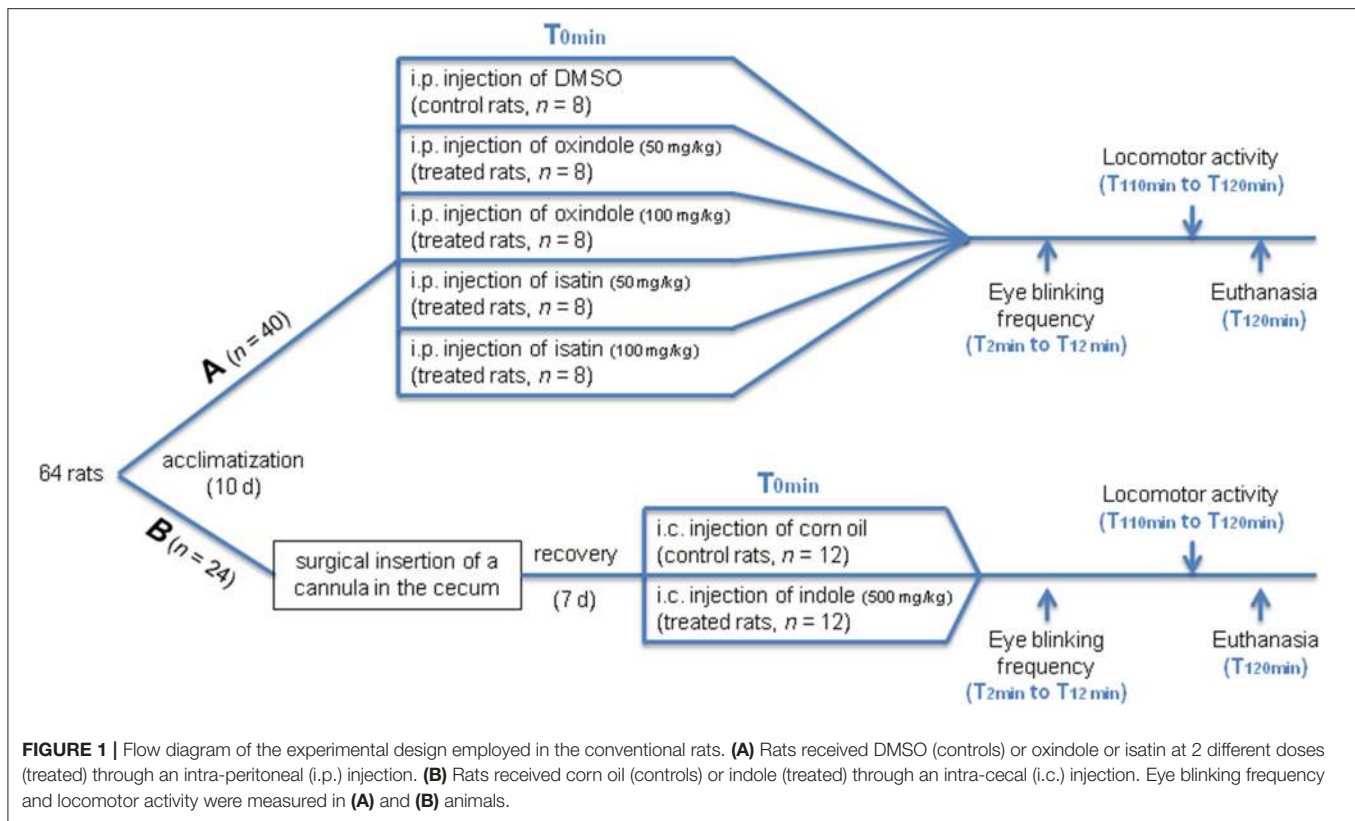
$T_{0min}$

i.p. injection of DMSO (control rats, $n$ = 8)

i.p. injection of oxindole (50 mg/kg) (treated rats, $n$ = 8)

i.p. injection of oxindole (100 mg/kg) (treated rats, $n$ = 8)

i.p. injection of isatin (50 mg/kg) (treated rats, $n$ = 8)

i.p. injection of isatin (100 mg/kg) (treated rats, $n$ = 8)

Locomotor activity ($T_{110min}$ to $T_{120min}$)

Eye blinking frequency ($T_{2min}$ to $T_{12 min}$)

Euthanasia ($T_{120min}$)

A ($n$ = 40)

64 rats

acclimatization (10 d)

B ($n$ = 24)

surgical insertion of a cannula in the cecum

recovery (7 d)

$T_{0min}$

i.c. injection of corn oil (control rats, $n$ = 12)

i.c. injection of indole (500 mg/kg) (treated rats, $n$ = 12)

Locomotor activity ($T_{110min}$ to $T_{120min}$)

Eye blinking frequency ($T_{2min}$ to $T_{12 min}$)

Euthanasia ($T_{120min}$)

**FIGURE 1 |** Flow diagram of the experimental design employed in the conventional rats. **(A)** Rats received DMSO (controls) or oxindole or isatin at 2 different doses (treated) through an intra-peritoneal (i.p.) injection. **(B)** Rats received corn oil (controls) or indole (treated) through an intra-cecal (i.c.) injection. Eye blinking frequency and locomotor activity were measured in **(A)** and **(B)** animals.